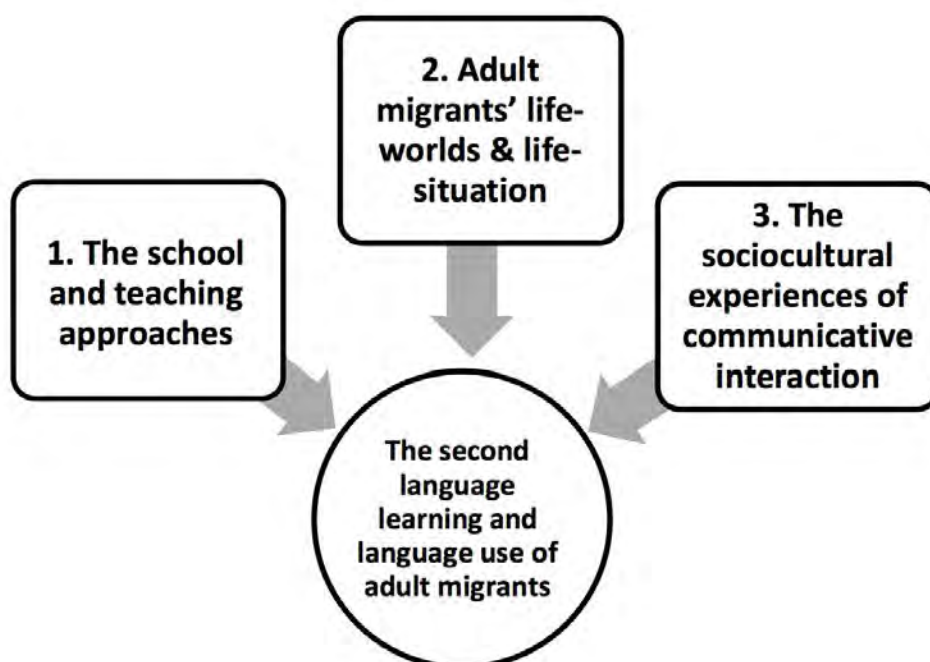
2. Adult migrants' life-worlds & life-situation

1. The school and teaching approaches

3. The sociocultural experiences of communicative interaction

The second language learning and language use of adult migrants